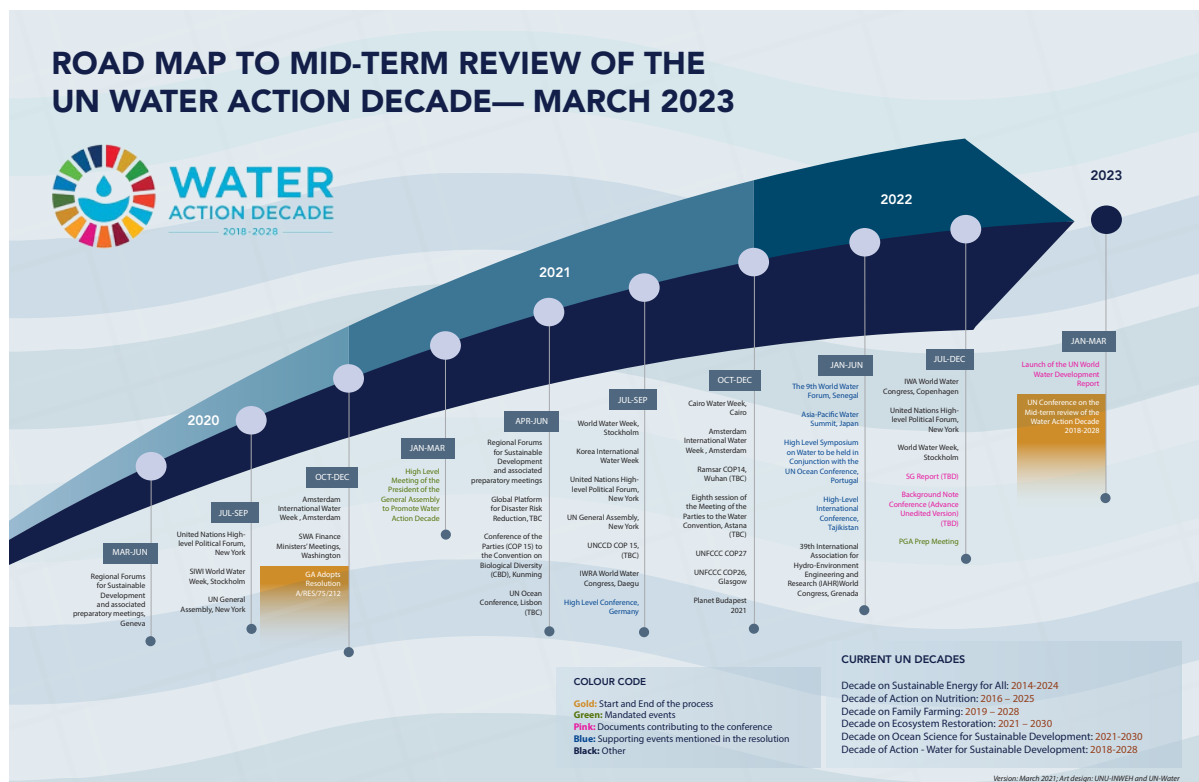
ROAD MAP TO MID-TERM REVIEW OF THE UN WATER ACTION DECADE— MARCH 2023

WATER ACTION DECADE
2018-2028

2020

MAR-JUN

Regional Forums for Sustainable Development and associated preparatory meetings, Geneva

JUL-SEP

United Nations High-level Political Forum, New York

SIWI World Water Week, Stockholm

UN General Assembly, New York

OCT-DEC

Amsterdam International Water Week , Amsterdam

SWA Finance Ministers' Meetings, Washington

GA Adopts Resolution A/RES/75/212

2021

JAN-MAR

High Level Meeting of the President of the General Assembly to Promote Water Action Decade

APR-JUN

Regional Forums for Sustainable Development and associated preparatory meetings

Global Platform for Disaster Risk Reduction, TBC

Conference of the Parties (COP 15) to the Convention on Biological Diversity (CBD), Kunming

UN Ocean Conference, Lisbon (TBC)

JUL-SEP

World Water Week, Stockholm

Korea International Water Week

United Nations High-level Political Forum, New York

UN General Assembly, New York

UNCCD COP 15, (TBC)

IWRA World Water Congress, Daegu

High Level Conference, Germany

OCT-DEC

Cairo Water Week, Cairo

Amsterdam International Water Week , Amsterdam

Ramsar COP14, Wuhan (TBC)

Eighth session of the Meeting of the Parties to the Water Convention, Astana (TBC)

UNFCCC COP27

UNFCCC COP26, Glasgow

Planet Budapest 2021

2022

JAN-JUN

The 9th World Water Forum, Senegal

Asia-Pacific Water Summit, Japan

High Level Symposium on Water to be held in Conjunction with the UN Ocean Conference, Portugal

High-Level International Conference, Tajikistan

39th International Association for Hydro-Environment Engineering and Research (IAHR)World Congress, Grenada

JUL-DEC

IWA World Water Congress, Copenhagen

United Nations High-level Political Forum, New York

World Water Week, Stockholm

SG Report (TBD)

Background Note Conference (Advance Unedited Version) (TBD)

PGA Prep Meeting

2023

JAN-MAR

Launch of the UN World Water Development Report

UN Conference on the Mid-term review of the Water Action Decade 2018-2028

COLOUR CODE

Gold: Start and End of the process
Green: Mandated events
Pink: Documents contributing to the conference
Blue: Supporting events mentioned in the resolution
Black: Other

CURRENT UN DECADES

Decade on Sustainable Energy for All: 2014-2024
Decade of Action on Nutrition: 2016 – 2025
Decade on Family Farming: 2019 – 2028
Decade on Ecosystem Restoration: 2021 – 2030
Decade on Ocean Science for Sustainable Development: 2021-2030
Decade of Action - Water for Sustainable Development: 2018-2028

Version: March 2021; Art design: UNU-INWEH and UN-Water